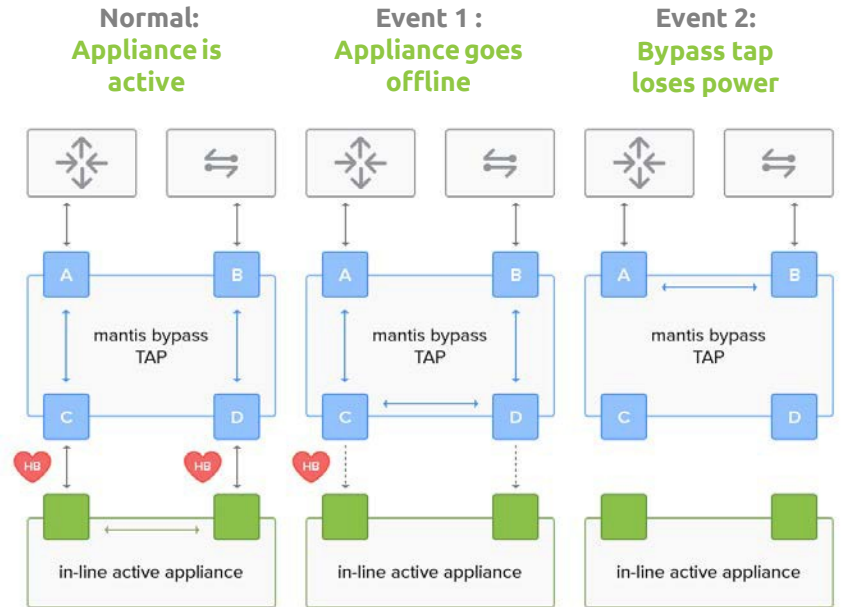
Normal:
Appliance is active

Event 1 :
Appliance goes offline

Event 2:
Bypass tap loses power

A
B
mantis bypass TAP
C
D
HB
HB
in-line active appliance

A
B
mantis bypass TAP
C
D
HB
in-line active appliance

A
B
mantis bypass TAP
C
D
in-line active appliance